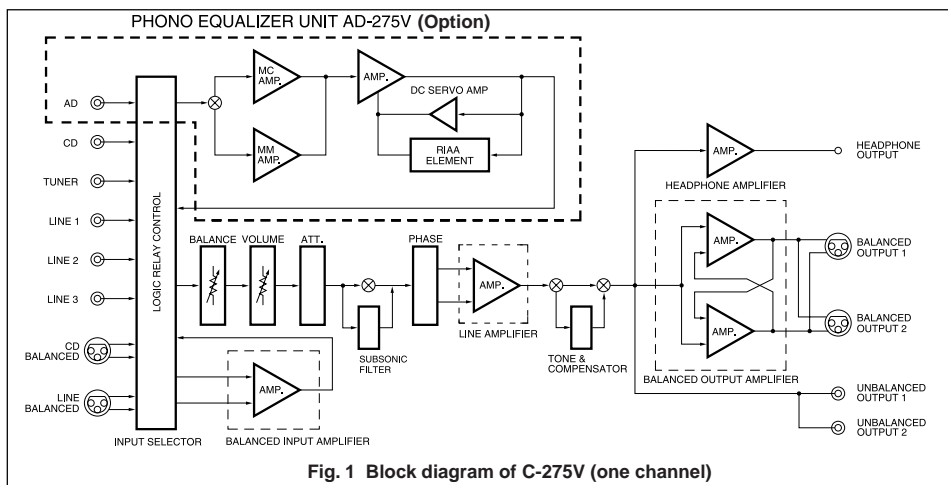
PHONO EQUALIZER UNIT AD-275V (Option)

AD
CD
TUNER
LINE 1
LINE 2
LINE 3
CD BALANCED
LINE BALANCED

LOGIC RELAY CONTROL
INPUT SELECTOR

MC AMP.
MM AMP.
AMP.
DC SERVO AMP
RIAA ELEMENT

BALANCE
VOLUME
ATT.
SUBSONIC FILTER
PHASE
AMP.
LINE AMPLIFIER
TONE & COMPENSATOR

AMP.
BALANCED INPUT AMPLIFIER

AMP.
HEADPHONE AMPLIFIER
HEADPHONE OUTPUT

AMP.
AMP.
BALANCED OUTPUT AMPLIFIER
BALANCED OUTPUT 1
BALANCED OUTPUT 2
UNBALANCED OUTPUT 1
UNBALANCED OUTPUT 2

Fig. 1 Block diagram of C-275V (one channel)